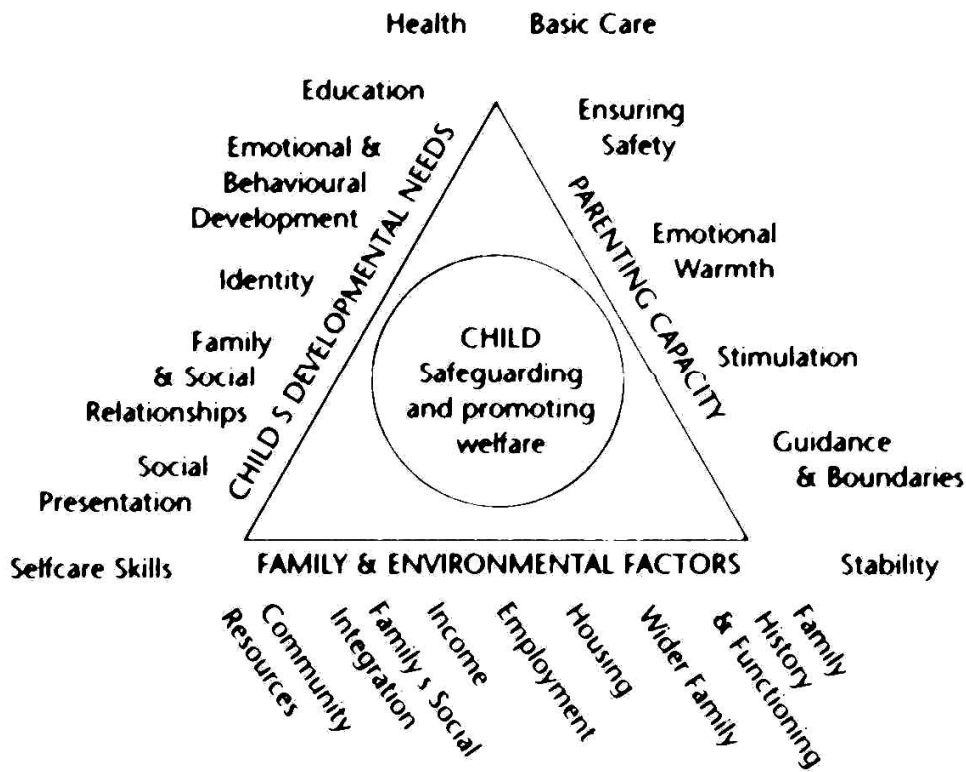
Health Basic Care

Education

Ensuring Safety

Emotional & Behavioural Development

Identity

Family & Social Relationships

Social Presentation

Selfcare Skills

CHILD S DEVELOPMENTAL NEEDS

PARENTING CAPACITY

Emotional Warmth

Stimulation

Guidance & Boundaries

Stability

CHILD Safeguarding and promoting welfare

FAMILY & ENVIRONMENTAL FACTORS

Community Resources

Family s Social Integration

Income

Employment

Housing

Wider Family

Family History & Functioning